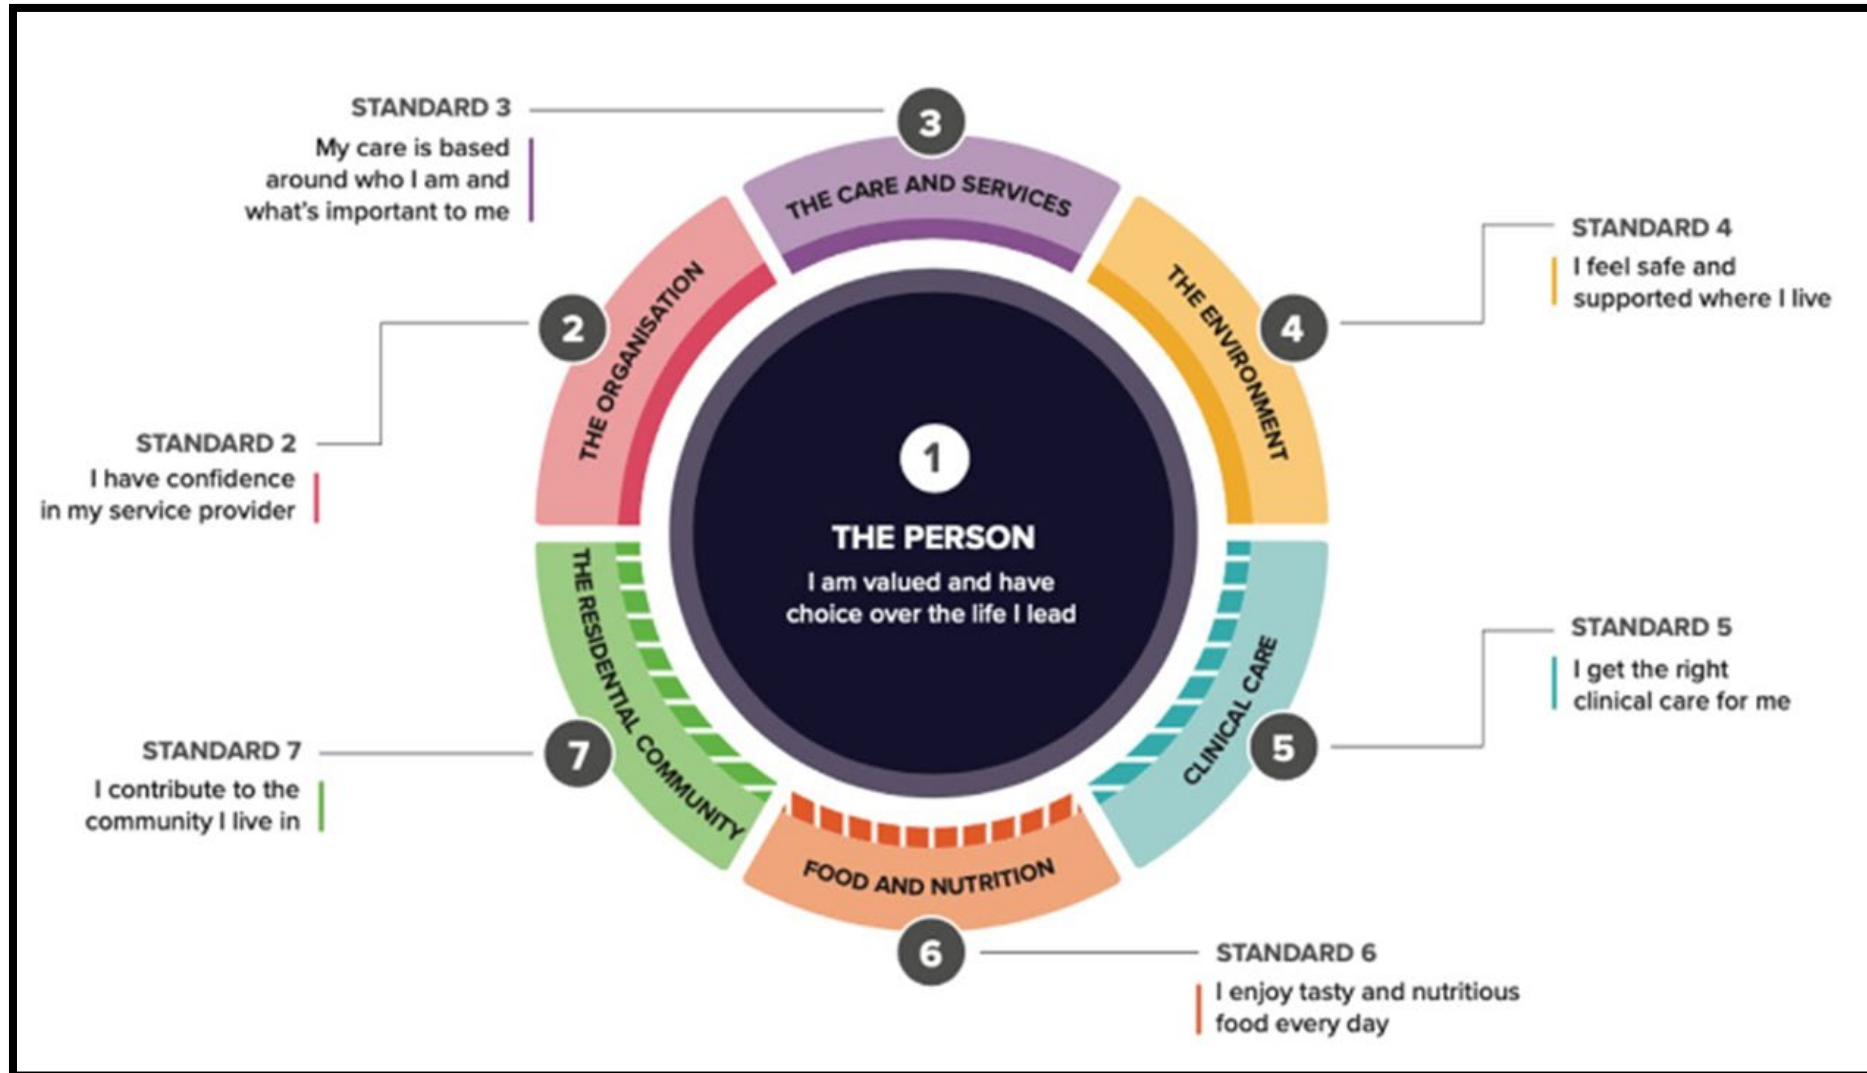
STANDARD 3
My care is based around who I am and what's important to me

3
THE CARE AND SERVICES

STANDARD 4
I feel safe and supported where I live

2
THE ORGANISATION

4
THE ENVIRONMENT

STANDARD 2
I have confidence in my service provider

1
THE PERSON
I am valued and have choice over the life I lead

THE RESIDENTIAL COMMUNITY

CLINICAL CARE

STANDARD 5
I get the right clinical care for me

STANDARD 7
I contribute to the community I live in

7

5

FOOD AND NUTRITION

6

STANDARD 6
I enjoy tasty and nutritious food every day